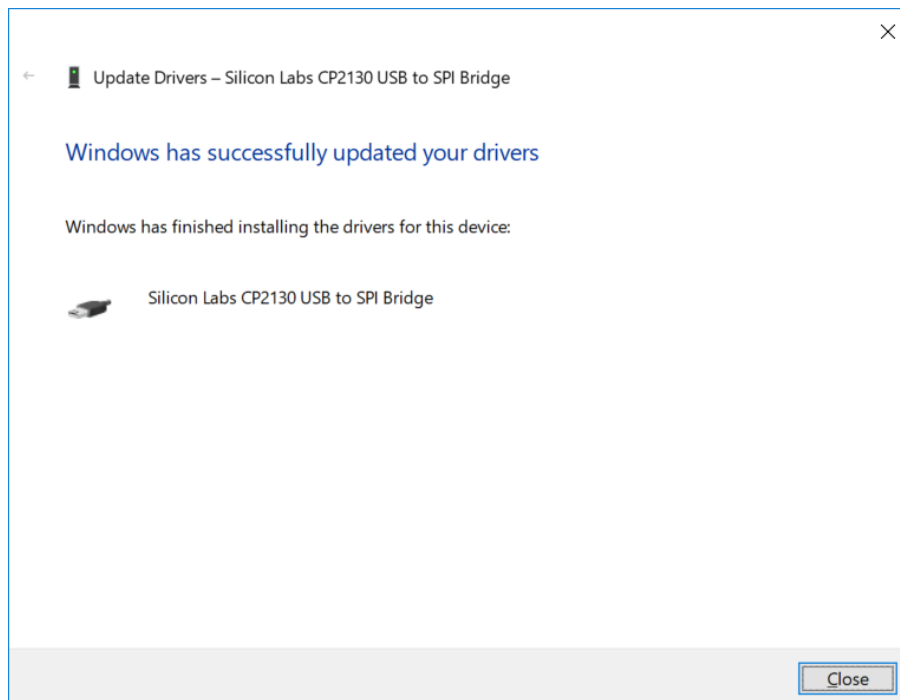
Update Drivers – Silicon Labs CP2130 USB to SPI Bridge

Windows has successfully updated your drivers

Windows has finished installing the drivers for this device:

Silicon Labs CP2130 USB to SPI Bridge

Close